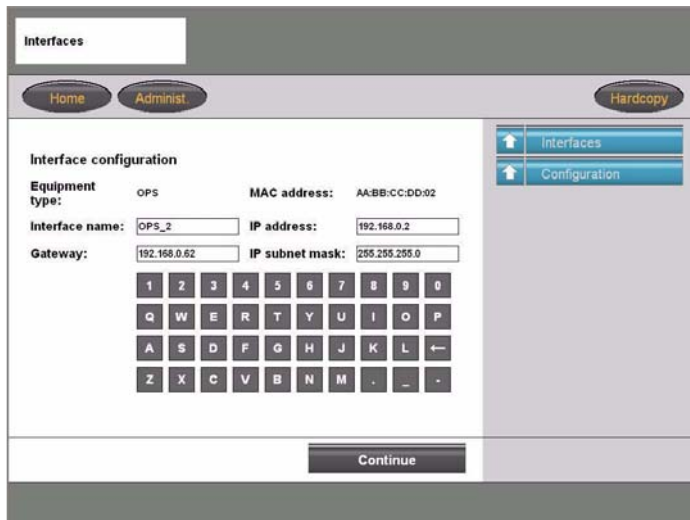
Interfaces

Home Administ. Hardcopy

Interfaces
Configuration

Interface configuration

Equipment type: OPS MAC address: AA:BB:CC:DD:02

Interface name: OPS_2 IP address: 192.168.0.2

Gateway: 192.168.0.62 IP subnet mask: 255.255.255.0

1 2 3 4 5 6 7 8 9 0
Q W E R T Y U I O P
A S D F G H J K L ←
Z X C V B N M . _ -

Continue